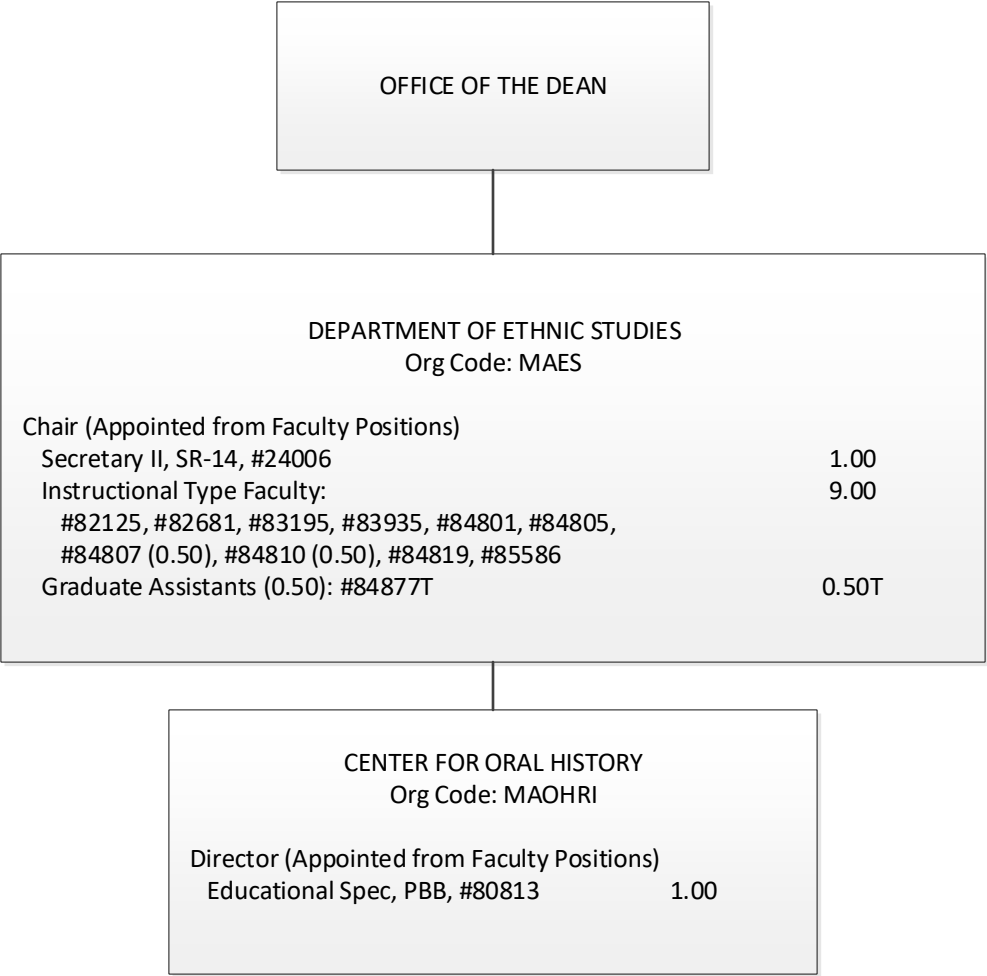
OFFICE OF THE DEAN

DEPARTMENT OF ETHNIC STUDIES
Org Code: MAES

Chair (Appointed from Faculty Positions)
Secretary II, SR-14, #24006 1.00
Instructional Type Faculty: 9.00
#82125, #82681, #83195, #83935, #84801, #84805, #84807 (0.50), #84810 (0.50), #84819, #85586
Graduate Assistants (0.50): #84877T 0.50T

CENTER FOR ORAL HISTORY
Org Code: MAOHRI

Director (Appointed from Faculty Positions)
Educational Spec, PBB, #80813 1.00